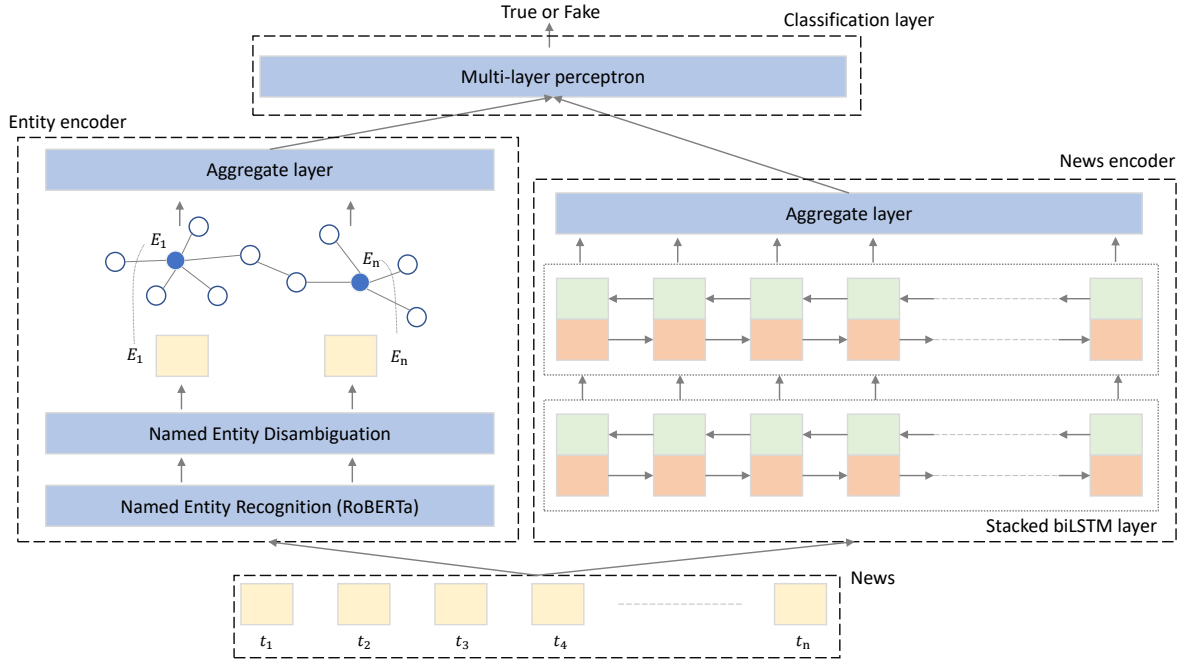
True or Fake

Classification layer

Multi-layer perceptron

Entity encoder

Aggregate layer

$E_1$

$E_n$

$E_1$

$E_n$

Named Entity Disambiguation

Named Entity Recognition (RoBERTa)

News encoder

Aggregate layer

Stacked biLSTM layer

News

$t_1$ $t_2$ $t_3$ $t_4$ $t_n$